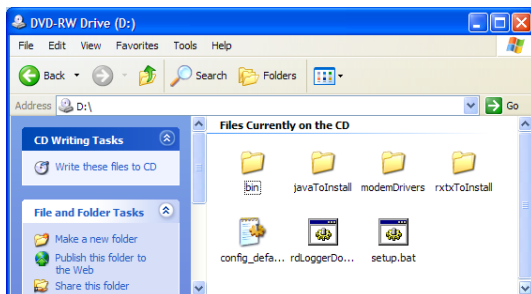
DVD-RW Drive (D:)

File Edit View Favorites Tools Help

Back Search Folders

Address D:\

Go

CD Writing Tasks

Write these files to CD

File and Folder Tasks

Make a new folder

Publish this folder to the Web

Share this folder

Files Currently on the CD

bin

javaToInstall

modemDrivers

rxtxToInstall

config_defa...

rdLoggerDo...

setup.bat